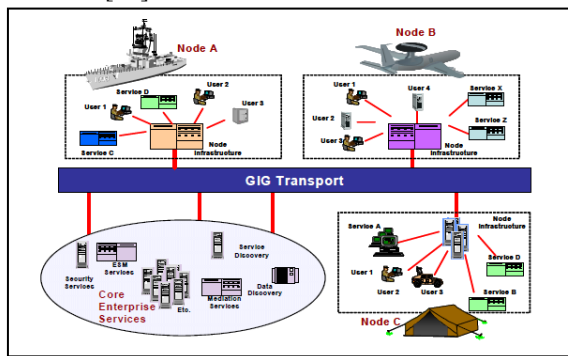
Node A

Service D
User 2
User 1
User 3
Service C
Node Infrastructure

Node B

User 1
User 4
Service X
User 2
Service Z
User 3
Node Infrastructure

GIG Transport

ESM Services
Service Discovery
Security Services
Data Discovery
Mediation Services
Etc.
Core Enterprise Services

Node Infrastructure
Service A
User 1
Service D
User 2
User 3
Service B
Node C